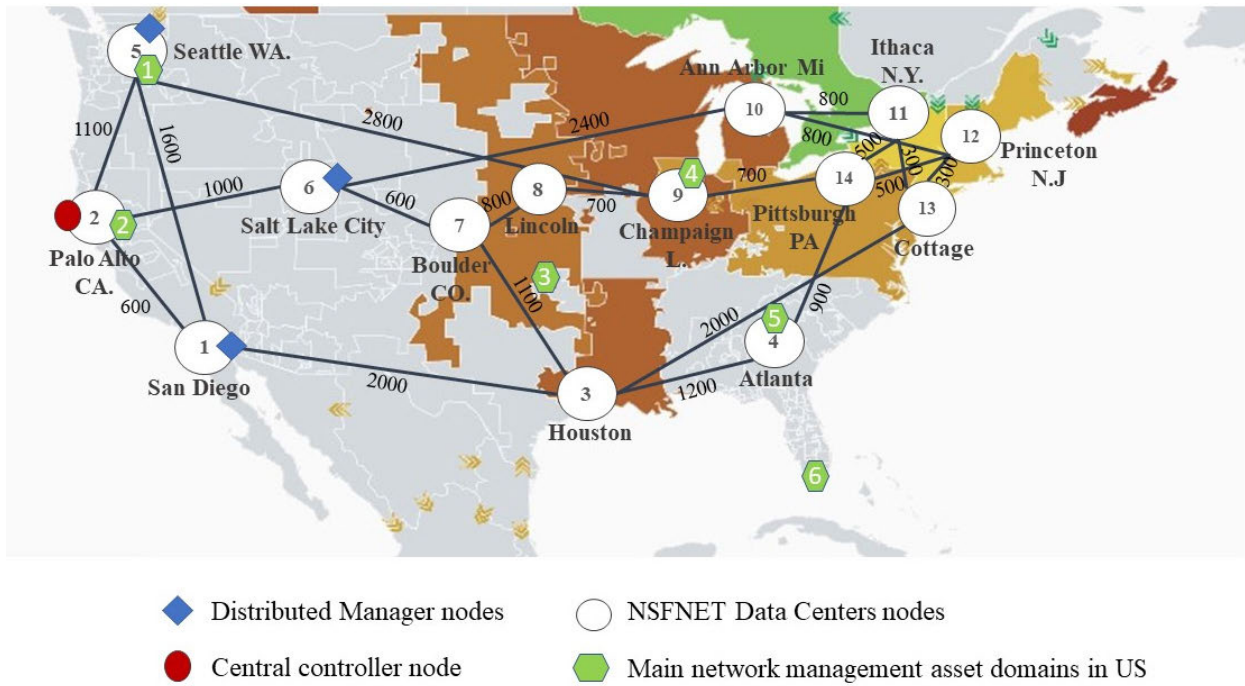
5 Seattle WA.
1
1100
1600
2800
2400
Ann Arbor Mi
10
800
Ithaca N.Y.
11
800
12
Princeton N.J
500
300
300
500
14
13
Cottage
Pittsburgh PA
700
4
9
Champaign L.
700
8
Lincoln
800
7
Boulder CO.
600
6
Salt Lake City
1000
2
Palo Alto CA.
2
600
1
San Diego
3
1100
2000
3
Houston
1200
2000
5
4
Atlanta
900
6

Distributed Manager nodes
NSFNET Data Centers nodes
Central controller node
Main network management asset domains in US